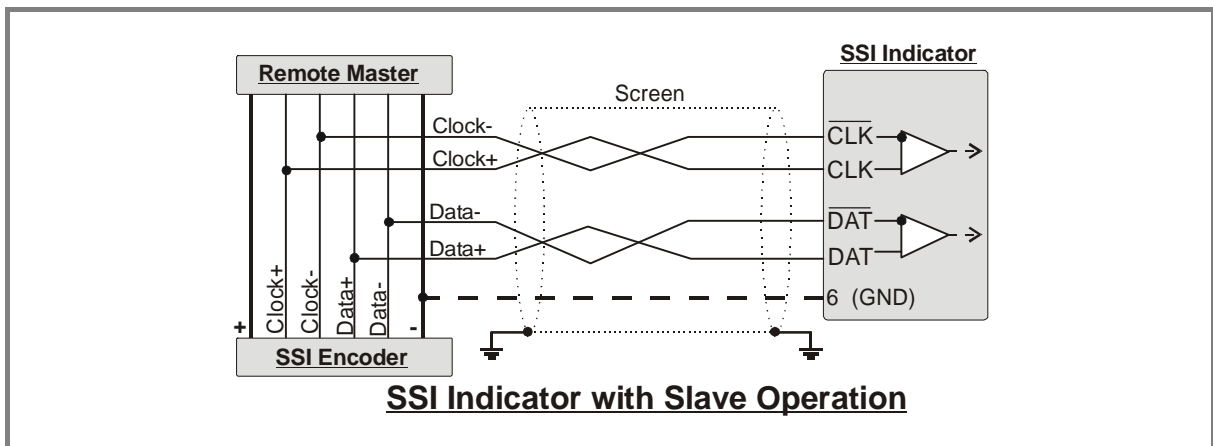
Remote Master

SSI Indicator

Screen

Clock-

Clock+

Data-

Data+

$\overline{CLK}$

CLK

$\overline{DAT}$

DAT

6 (GND)

+

Clock+

Clock-

Data+

Data-

-

SSI Encoder

SSI Indicator with Slave Operation